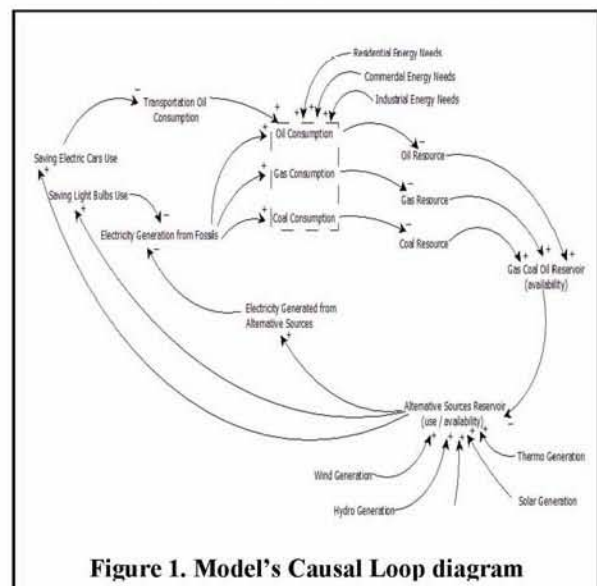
Residential Energy Needs

Commercial Energy Needs

Industrial Energy Needs

Transportation Oil Consumption

Saving Electric Cars Use

Saving Light Bulbs Use

Oil Consumption

Gas Consumption

Coal Consumption

Electricity Generation from Fossils

Oil Resource

Gas Resource

Coal Resource

Gas Coal Oil Reservoir (availability)

Electricity Generated from Alternative Sources

Alternative Sources Reservoir (use / availability)

Wind Generation

Hydro Generation

Solar Generation

Thermo Generation

+ + + + − − − + + + + − − − + + + + − + + + + +

Figure 1. Model's Causal Loop diagram